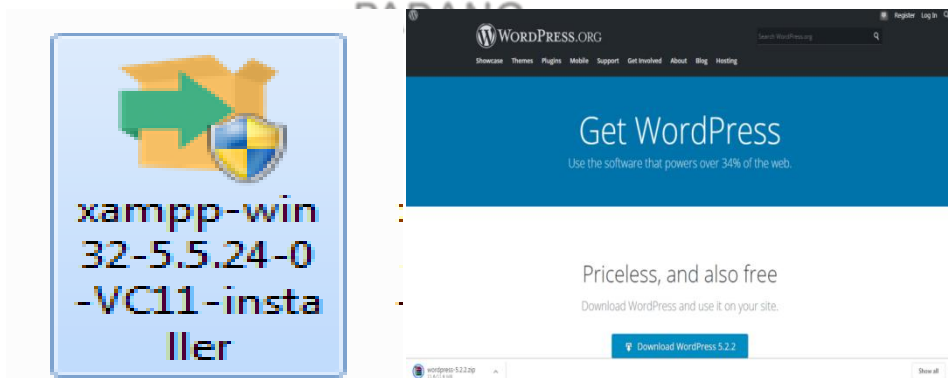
xampp-win32-5.5.24-0-VC11-installer

Register Log In

WordPress.org

Search WordPress.org

Showcase Themes Plugins Mobile Support Get Involved About Blog Hosting

Get WordPress

Use the software that powers over 34% of the web.

Priceless, and also free

Download WordPress and use it on your site.

Download WordPress 5.2.2

wordpress-5.2.2.zip

Show all